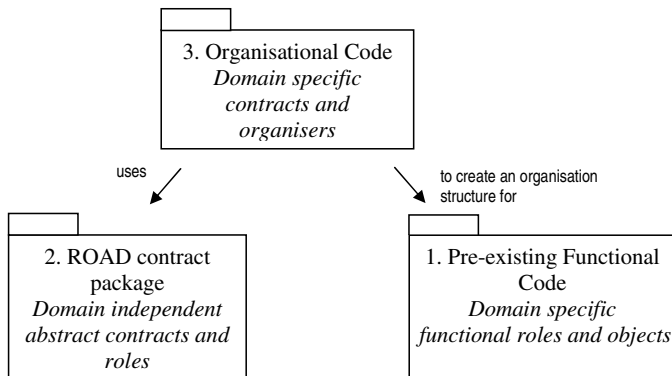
3. Organisational Code
*Domain specific contracts and organisers*

uses

to create an organisation structure for

2. ROAD contract package
*Domain independent abstract contracts and roles*

1. Pre-existing Functional Code
*Domain specific functional roles and objects*